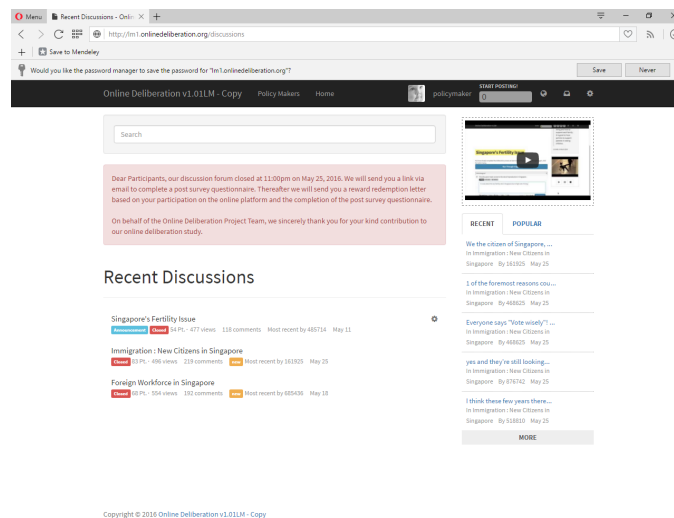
Menu Recent Discussions - Onlin ×

http://lm1.onlinedeliberation.org/discussions

Save to Mendeley

Would you like the password manager to save the password for "lm1.onlinedeliberation.org"?

Save Never

Online Deliberation v1.01LM - Copy Policy Makers Home policymaker START POSTING! 0

Search

Dear Participants, our discussion forum closed at 11:00pm on May 25, 2016. We will send you a link via email to complete a post survey questionnaire. Thereafter we will send you a reward redemption letter based on your participation on the online platform and the completion of the post survey questionnaire.

On behalf of the Online Deliberation Project Team, we sincerely thank you for your kind contribution to our online deliberation study.

Recent Discussions

Singapore's Fertility Issue
Announcement Closed 94 Pt. · 477 views 118 comments Most recent by 485714 May 11

Immigration : New Citizens in Singapore
Closed 93 Pt. · 496 views 219 comments new Most recent by 161925 May 25

Foreign Workforce in Singapore
Closed 98 Pt. · 554 views 192 comments new Most recent by 685436 May 18

Singapore's Fertility Issue

RECENT POPULAR

We the citizen of Singapore, ...
In Immigration : New Citizens in Singapore By 161925 May 25

1 of the foremost reasons cou...
In Immigration : New Citizens in Singapore By 468625 May 25

Everyone says "Vote wisely"! ...
In Immigration : New Citizens in Singapore By 468625 May 25

yes and they're still looking...
In Immigration : New Citizens in Singapore By 876742 May 25

I think these few years there...
In Immigration : New Citizens in Singapore By 519810 May 25

MORE

Copyright © 2016 Online Deliberation v1.01LM - Copy